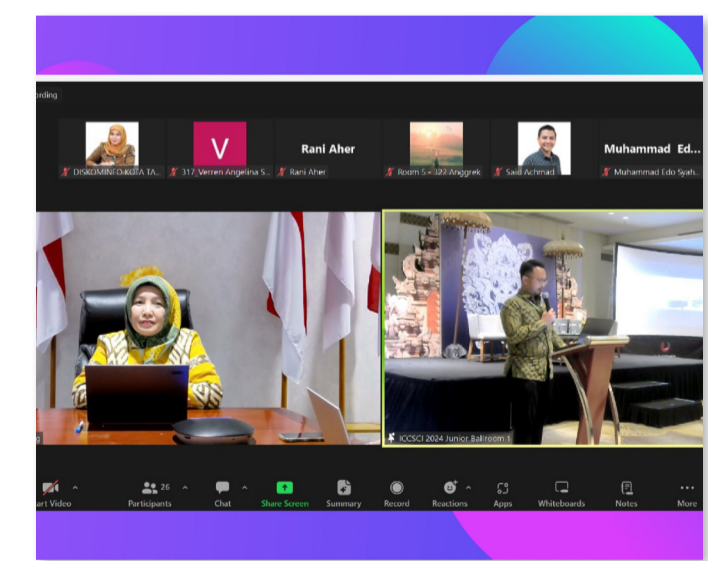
ording

DISKOMINFO KOTA TA...

V

317_Verren Angelina S...

Rani Aher

Rani Aher

Room 5 - 322 Anggrek

SaiB Achmad

Muhammad Ed...

Muhammad Edo Syah...

ICCSCI 2024 Junior Ballroom 1

art Video

26

Participants

Chat

Share Screen

Summary

Record

Reactions

Apps

Whiteboards

Notes

More